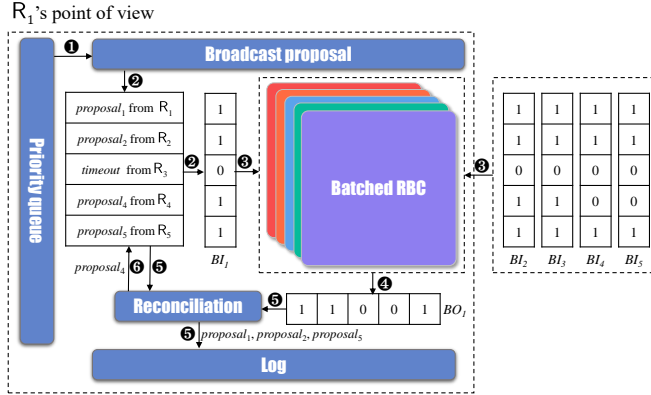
R$_1$'s point of view

Priority queue

❶ Broadcast proposal

❷

$proposal_1$ from R$_1$
$proposal_2$ from R$_2$
$timeout$ from R$_3$
$proposal_4$ from R$_4$
$proposal_5$ from R$_5$

❷

| 1 |
|---|
| 1 |
| 0 |
| 1 |
| 1 |

$BI_1$

❸

Batched RBC

❸

| 1 | 1 | 1 | 1 |
|---|---|---|---|
| 1 | 1 | 1 | 1 |
| 0 | 0 | 0 | 0 |
| 1 | 1 | 0 | 0 |
| 1 | 1 | 1 | 1 |

$BI_2$ $BI_3$ $BI_4$ $BI_5$

$proposal_4$ ❻ ❺

❹

Reconciliation ❺

| 1 | 1 | 0 | 0 | 1 |
|---|---|---|---|---|

$BO_1$

❺ $proposal_1$, $proposal_2$, $proposal_5$

Log